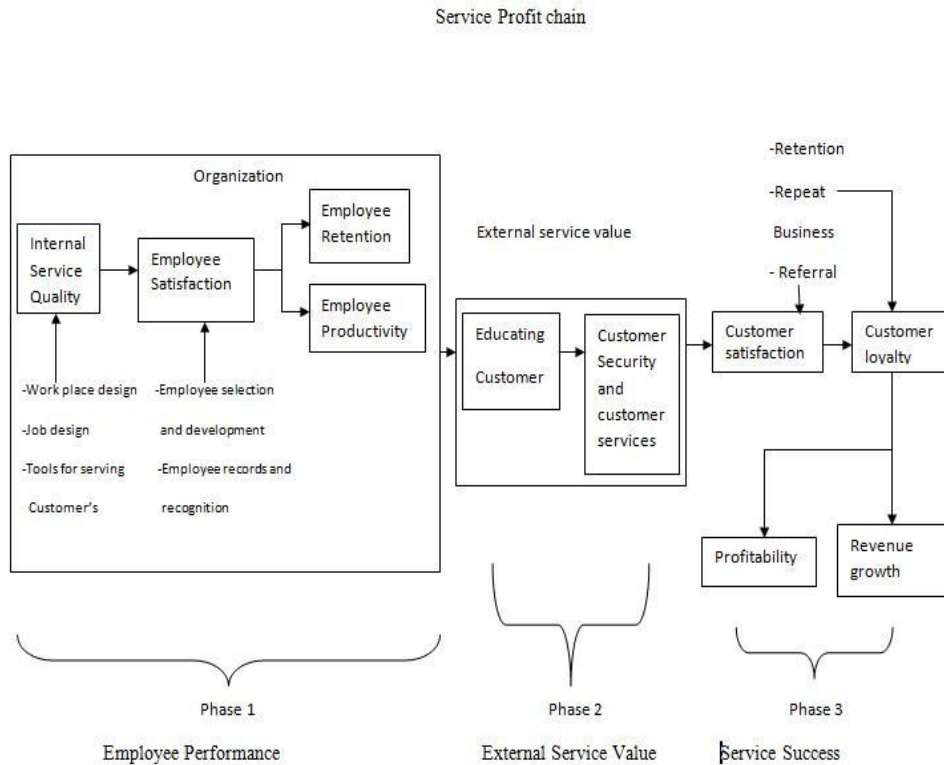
Service Profit chain

Organization

Internal Service Quality

Employee Satisfaction

Employee Retention

Employee Productivity

-Work place design

-Job design

-Tools for serving Customer's

-Employee selection and development

-Employee records and recognition

External service value

Educating Customer

Customer Security and customer services

-Retention

-Repeat Business

- Referral

Customer satisfaction

Customer loyalty

Profitability

Revenue growth

Phase 1

Employee Performance

Phase 2

External Service Value

Phase 3

Service Success